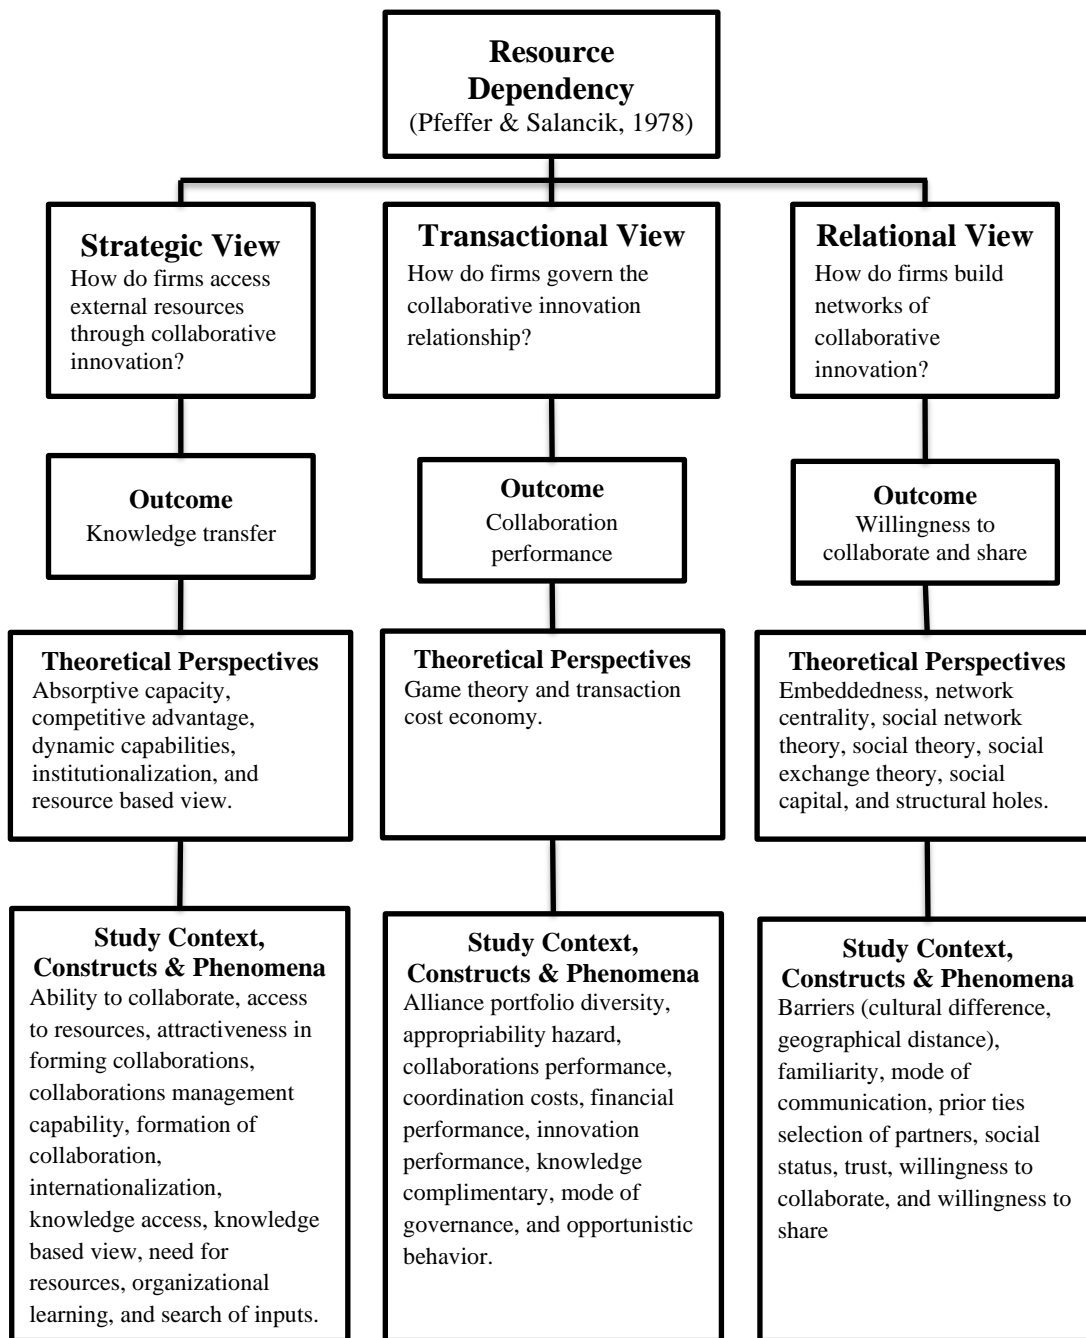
**Resource Dependency**
(Pfeffer & Salancik, 1978)

**Strategic View**
How do firms access external resources through collaborative innovation?

**Outcome**
Knowledge transfer

**Theoretical Perspectives**
Absorptive capacity, competitive advantage, dynamic capabilities, institutionalization, and resource based view.

**Study Context, Constructs & Phenomena**
Ability to collaborate, access to resources, attractiveness in forming collaborations, collaborations management capability, formation of collaboration, internationalization, knowledge access, knowledge based view, need for resources, organizational learning, and search of inputs.

**Transactional View**
How do firms govern the collaborative innovation relationship?

**Outcome**
Collaboration performance

**Theoretical Perspectives**
Game theory and transaction cost economy.

**Study Context, Constructs & Phenomena**
Alliance portfolio diversity, appropriability hazard, collaborations performance, coordination costs, financial performance, innovation performance, knowledge complimentary, mode of governance, and opportunistic behavior.

**Relational View**
How do firms build networks of collaborative innovation?

**Outcome**
Willingness to collaborate and share

**Theoretical Perspectives**
Embeddedness, network centrality, social network theory, social theory, social exchange theory, social capital, and structural holes.

**Study Context, Constructs & Phenomena**
Barriers (cultural difference, geographical distance), familiarity, mode of communication, prior ties selection of partners, social status, trust, willingness to collaborate, and willingness to share